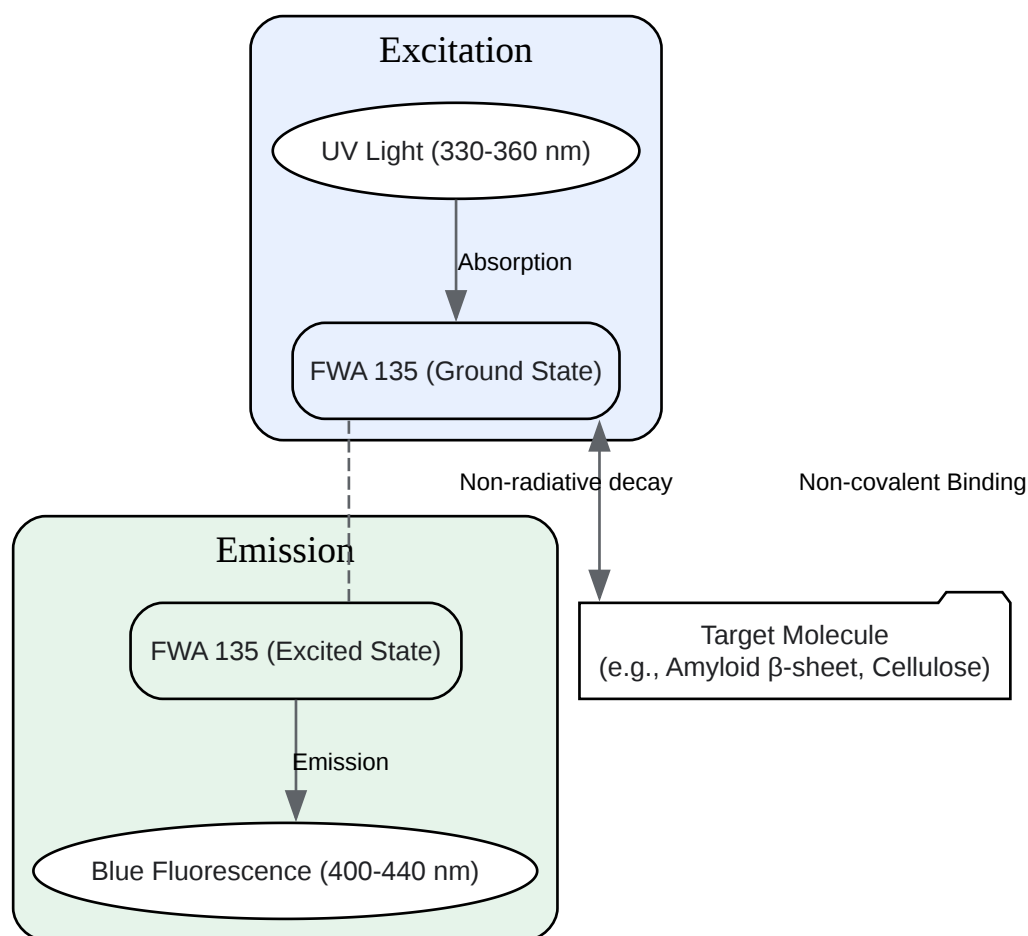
Excitation

UV Light (330-360 nm)

Absorption

FWA 135 (Ground State)

Non-radiative decay

Non-covalent Binding

Emission

FWA 135 (Excited State)

Emission

Blue Fluorescence (400-440 nm)

Target Molecule
(e.g., Amyloid β-sheet, Cellulose)